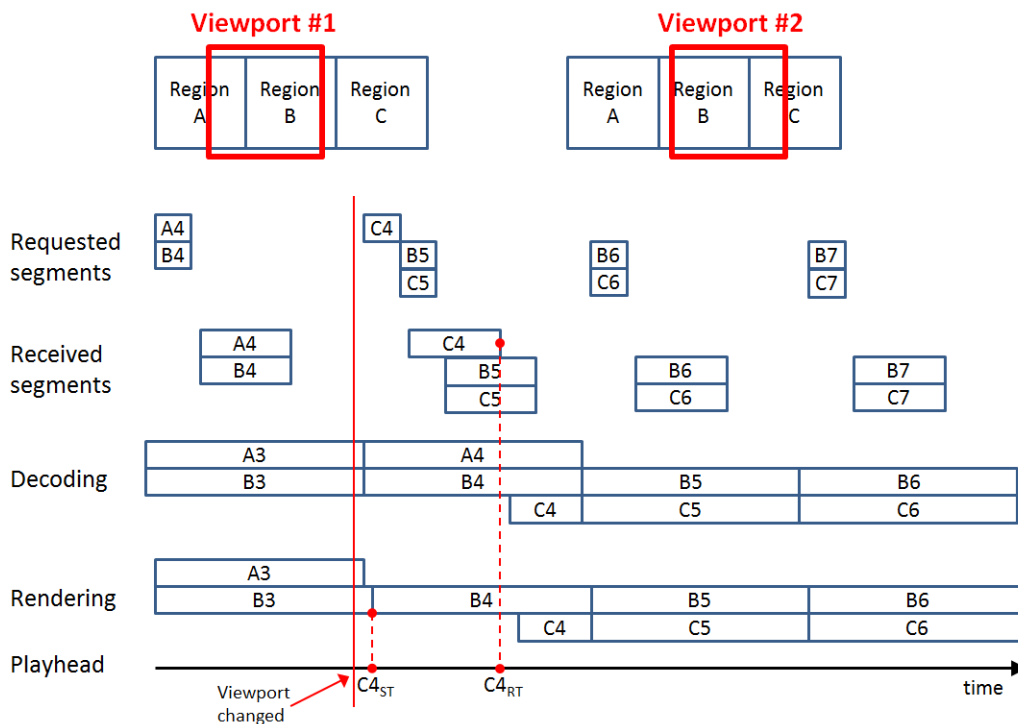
Viewport #1

Viewport #2

Region A | Region B | Region C

Region A | Region B | Region C

Requested segments

A4
B4

C4
B5
C5

B6
C6

B7
C7

Received segments

A4
B4

C4
B5
C5

B6
C6

B7
C7

Decoding

A3 | A4
B3 | B4 | B5 | B6
C4 | C5 | C6

Rendering

A3
B3 | B4 | B5 | B6
C4 | C5 | C6

Playhead

Viewport changed

$C4_{ST}$

$C4_{RT}$

time